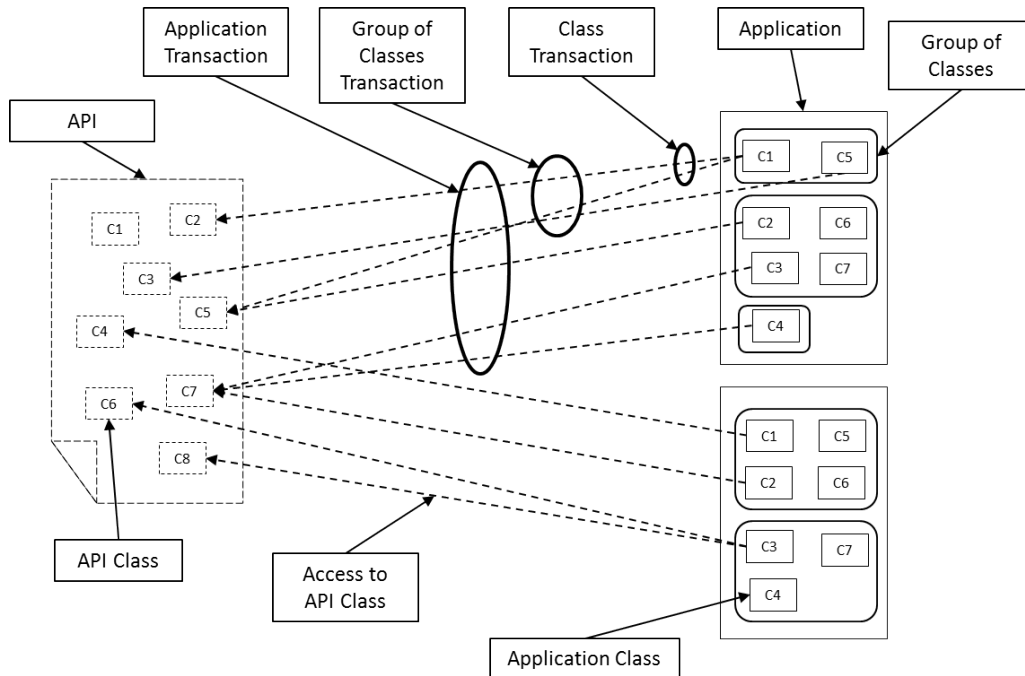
Application Transaction

Group of Classes Transaction

Class Transaction

Application

Group of Classes

API

C1
C2
C3
C5
C4
C7
C6
C8

C1
C5
C2
C6
C3
C7
C4

C1
C5
C2
C6
C3
C7
C4

API Class

Access to API Class

Application Class